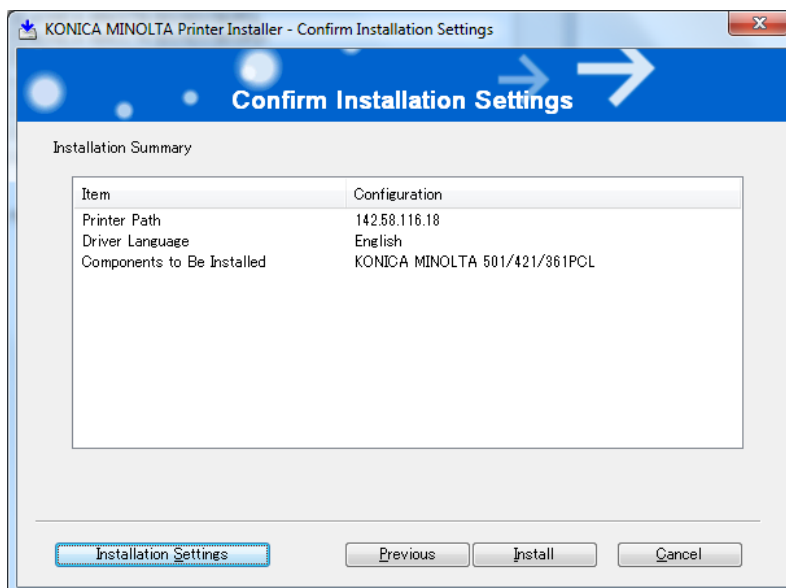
KONICA MINOLTA Printer Installer - Confirm Installation Settings

Confirm Installation Settings

Installation Summary

| Item | Configuration |
|---|---|
| Printer Path | 142.58.116.18 |
| Driver Language | English |
| Components to Be Installed | KONICA MINOLTA 501/421/361PCL |

Installation Settings

Previous

Install

Cancel